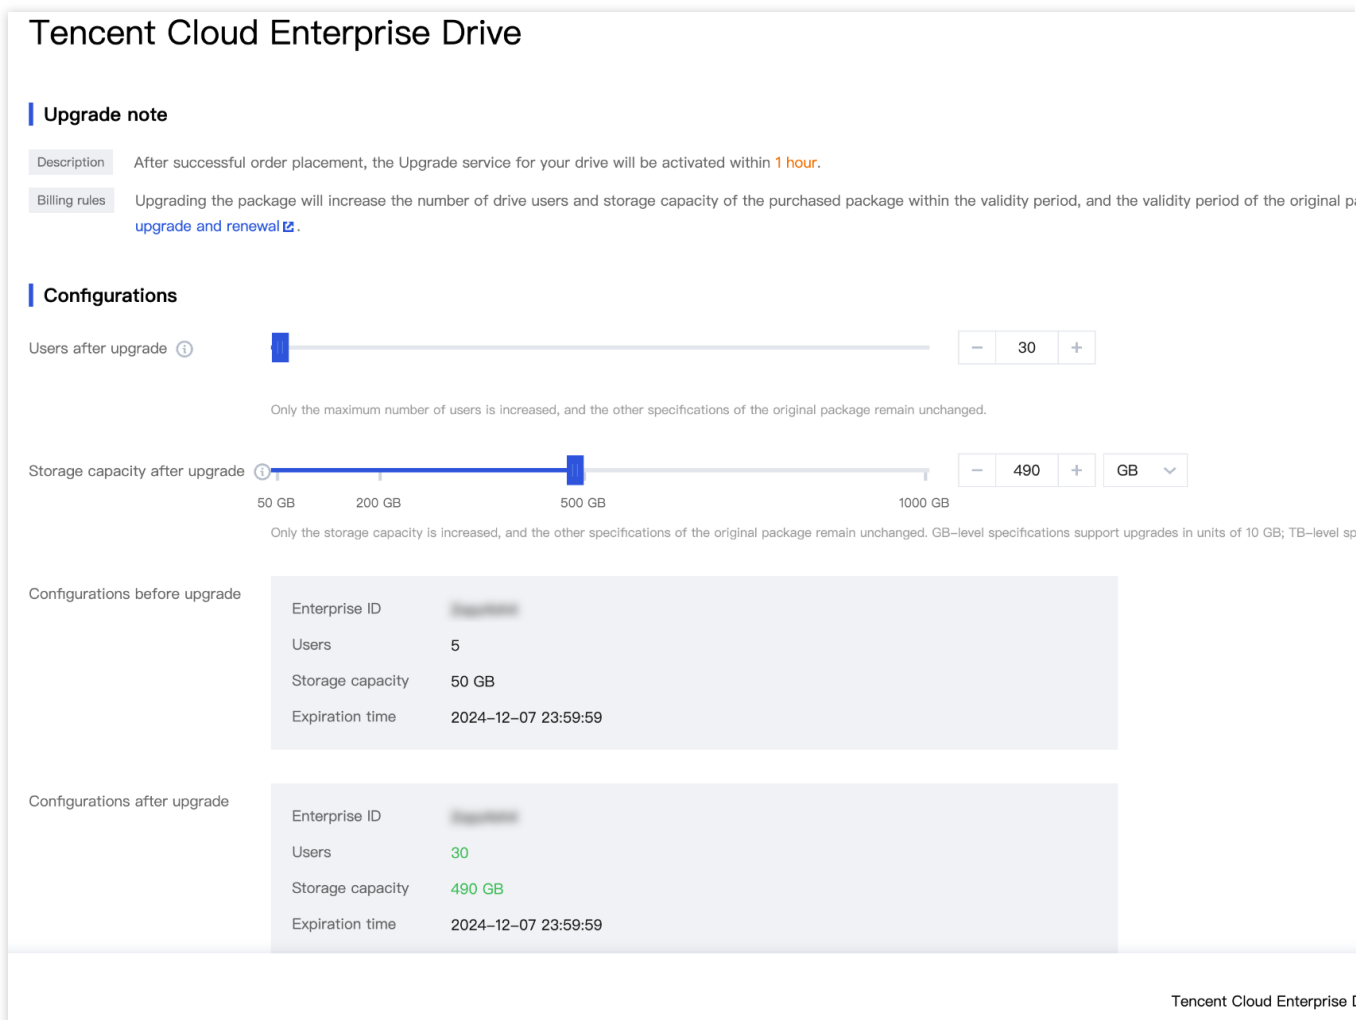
Tencent Cloud Enterprise Drive

Upgrade note

Description After successful order placement, the Upgrade service for your drive will be activated within 1 hour.

Billing rules Upgrading the package will increase the number of drive users and storage capacity of the purchased package within the validity period, and the validity period of the original p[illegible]
upgrade and renewal .

Configurations

Users after upgrade

− 30 +

Only the maximum number of users is increased, and the other specifications of the original package remain unchanged.

Storage capacity after upgrade

− 490 + GB

50 GB 200 GB 500 GB 1000 GB

Only the storage capacity is increased, and the other specifications of the original package remain unchanged. GB–level specifications support upgrades in units of 10 GB; TB–level sp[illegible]

Configurations before upgrade

| | |
|---|---|
| Enterprise ID | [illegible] |
| Users | 5 |
| Storage capacity | 50 GB |
| Expiration time | 2024–12–07 23:59:59 |

Configurations after upgrade

| | |
|---|---|
| Enterprise ID | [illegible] |
| Users | 30 |
| Storage capacity | 490 GB |
| Expiration time | 2024–12–07 23:59:59 |

Tencent Cloud Enterprise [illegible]